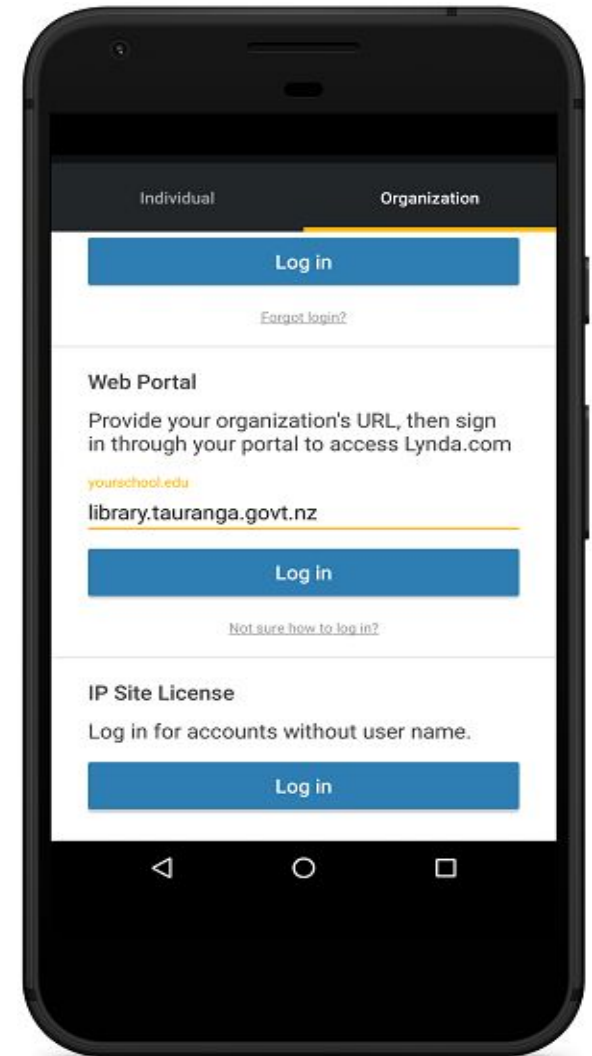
Individual

Organization

Log in

Forgot login?

Web Portal

Provide your organization's URL, then sign in through your portal to access Lynda.com

yourschool.edu

library.tauranga.govt.nz

Log in

Not sure how to log in?

IP Site License

Log in for accounts without user name.

Log in